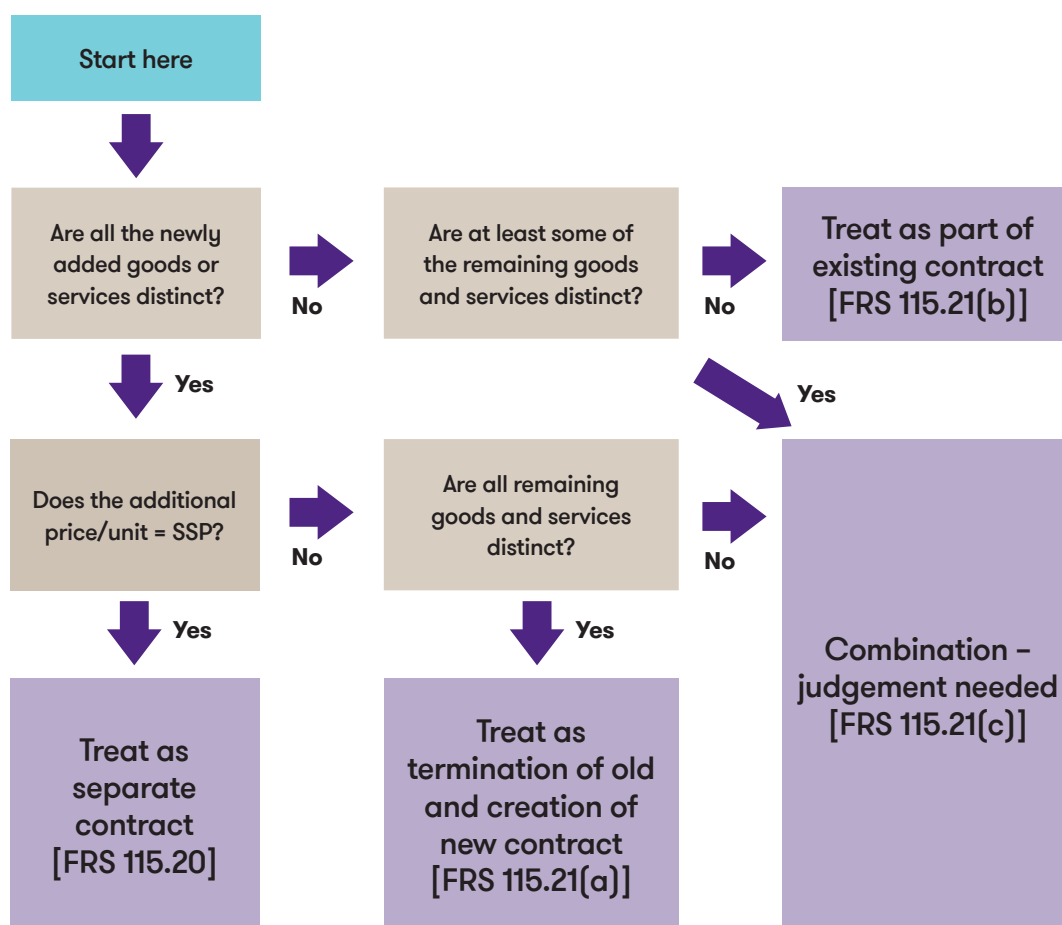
Start here

Are all the newly added goods or services distinct?

No

Are at least some of the remaining goods and services distinct?

No

Treat as part of existing contract [FRS 115.21(b)]

Yes

Yes

Does the additional price/unit = SSP?

No

Are all remaining goods and services distinct?

No

Yes

Yes

Combination – judgement needed [FRS 115.21(c)]

Treat as separate contract [FRS 115.20]

Treat as termination of old and creation of new contract [FRS 115.21(a)]